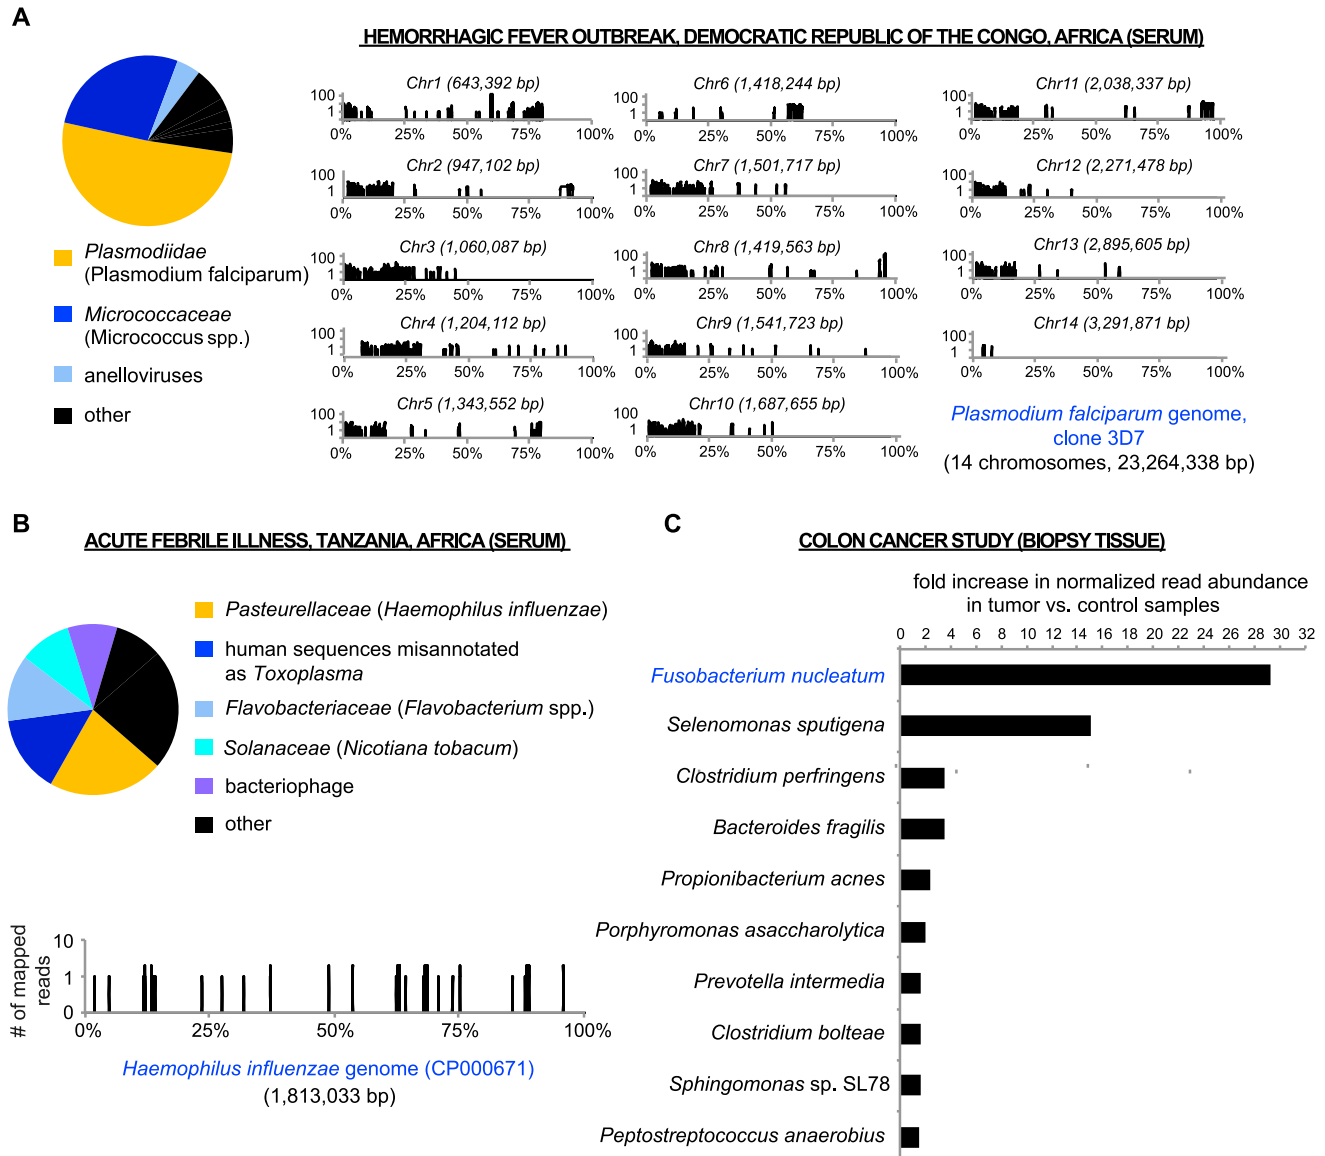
A

HEMORRHAGIC FEVER OUTBREAK, DEMOCRATIC REPUBLIC OF THE CONGO, AFRICA (SERUM)

Plasmodiidae (Plasmodium falciparum)

Micrococcaceae (Micrococcus spp.)

anelloviruses

other

Chr1 (643,392 bp)
100
1
0% 25% 50% 75% 100%

Chr2 (947,102 bp)
100
1
0% 25% 50% 75% 100%

Chr3 (1,060,087 bp)
100
1
0% 25% 50% 75% 100%

Chr4 (1,204,112 bp)
100
1
0% 25% 50% 75% 100%

Chr5 (1,343,552 bp)
100
1
0% 25% 50% 75% 100%

Chr6 (1,418,244 bp)
100
1
0% 25% 50% 75% 100%

Chr7 (1,501,717 bp)
100
1
0% 25% 50% 75% 100%

Chr8 (1,419,563 bp)
100
1
0% 25% 50% 75% 100%

Chr9 (1,541,723 bp)
100
1
0% 25% 50% 75% 100%

Chr10 (1,687,655 bp)
100
1
0% 25% 50% 75% 100%

Chr11 (2,038,337 bp)
100
1
0% 25% 50% 75% 100%

Chr12 (2,271,478 bp)
100
1
0% 25% 50% 75% 100%

Chr13 (2,895,605 bp)
100
1
0% 25% 50% 75% 100%

Chr14 (3,291,871 bp)
100
1
0% 25% 50% 75% 100%

Plasmodium falciparum genome, clone 3D7
(14 chromosomes, 23,264,338 bp)

B

ACUTE FEBRILE ILLNESS, TANZANIA, AFRICA (SERUM)

Pasteurellaceae (Haemophilus influenzae)

human sequences misannotated as Toxoplasma

Flavobacteriaceae (Flavobacterium spp.)

Solanaceae (Nicotiana tobacum)

bacteriophage

other

# of mapped reads
10
1
0
0% 25% 50% 75% 100%

Haemophilus influenzae genome (CP000671)
(1,813,033 bp)

C

COLON CANCER STUDY (BIOPSY TISSUE)

fold increase in normalized read abundance in tumor vs. control samples

0 2 4 6 8 10 12 14 16 18 20 22 24 26 28 30 32

Fusobacterium nucleatum
Selenomonas sputigena
Clostridium perfringens
Bacteroides fragilis
Propionibacterium acnes
Porphyromonas asaccharolytica
Prevotella intermedia
Clostridium bolteae
Sphingomonas sp. SL78
Peptostreptococcus anaerobius